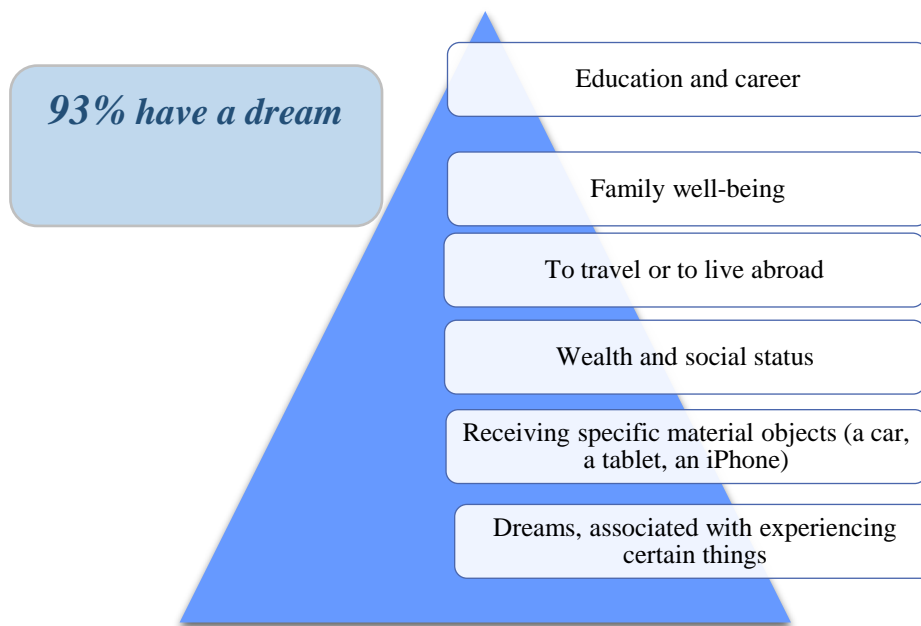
93% have a dream

Education and career

Family well-being

To travel or to live abroad

Wealth and social status

Receiving specific material objects (a car, a tablet, an iPhone)

Dreams, associated with experiencing certain things